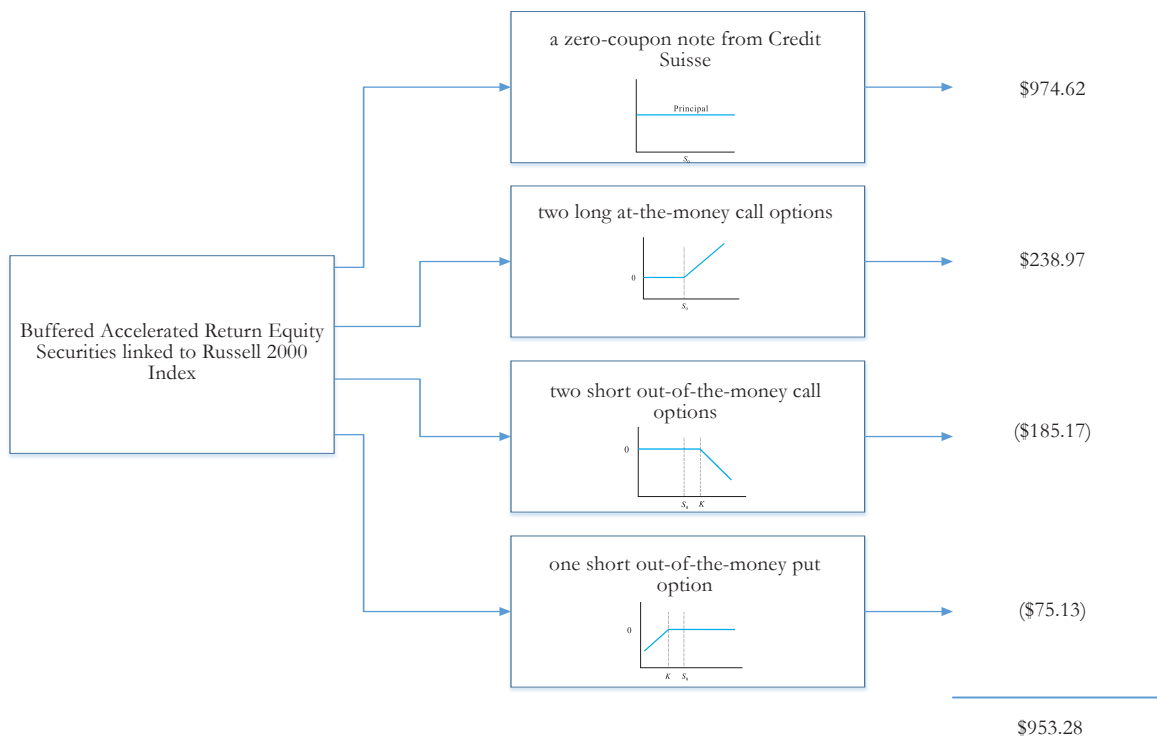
Buffered Accelerated Return Equity Securities linked to Russell 2000 Index

a zero-coupon note from Credit Suisse

Principal

$S_0$

$974.62

two long at-the-money call options

0

$S_0$

$238.97

two short out-of-the-money call options

0

$S_0$ $K$

($185.17)

one short out-of-the-money put option

0

$K$ $S_0$

($75.13)

$953.28